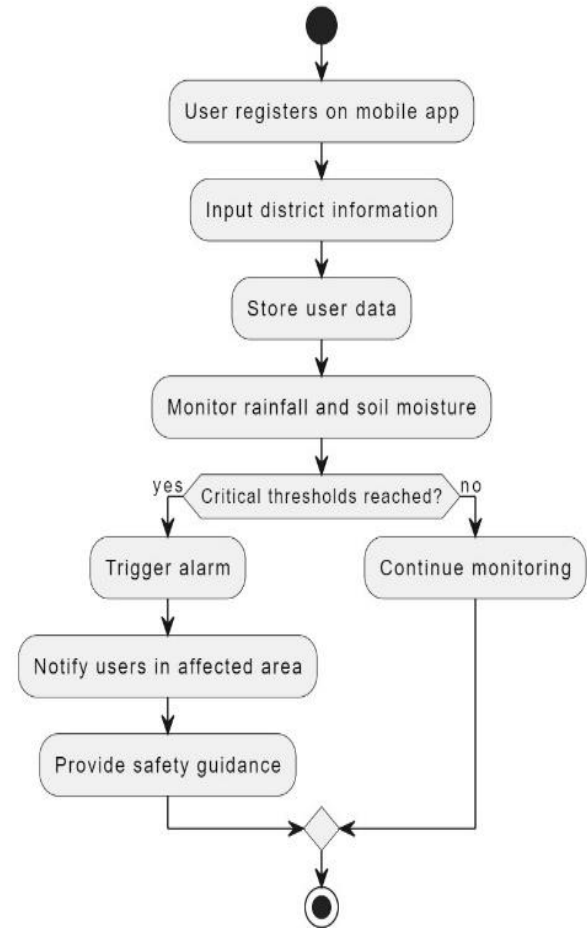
User registers on mobile app

Input district information

Store user data

Monitor rainfall and soil moisture

yes

Critical thresholds reached?

no

Trigger alarm

Continue monitoring

Notify users in affected area

Provide safety guidance